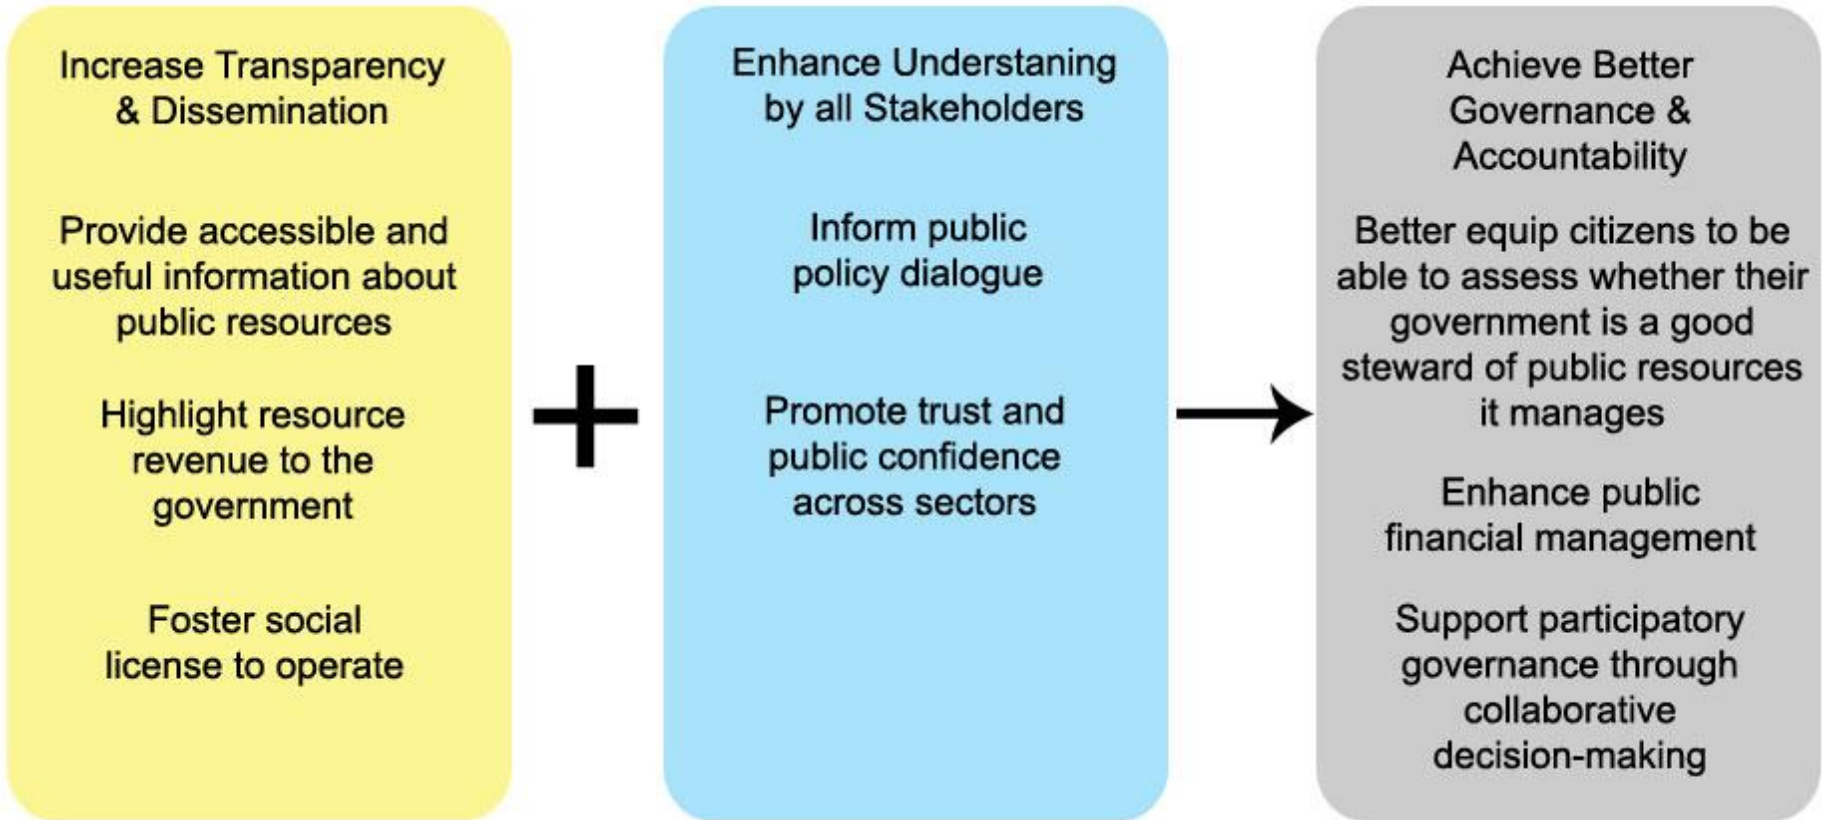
Increase Transparency & Dissemination

Provide accessible and useful information about public resources

Highlight resource revenue to the government

Foster social license to operate

Enhance Understaning by all Stakeholders

Inform public policy dialogue

Promote trust and public confidence across sectors

Achieve Better Governance & Accountability

Better equip citizens to be able to assess whether their government is a good steward of public resources it manages

Enhance public financial management

Support participatory governance through collaborative decision-making